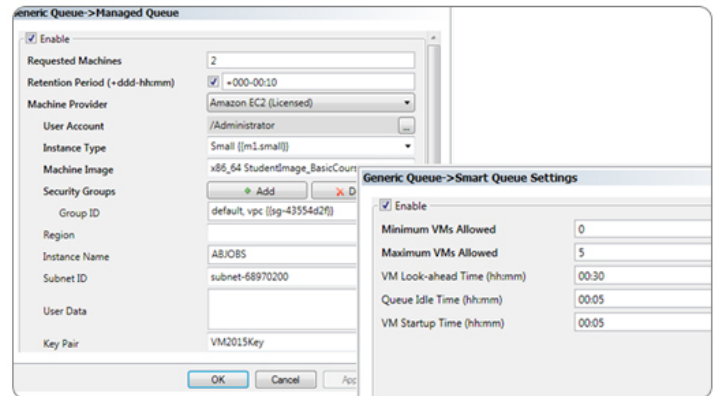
Generic Queue->Managed Queue

Enable

| | |
|---|---|
| Requested Machines | 2 |
| Retention Period (+ddd-hh:mm) | +000-00:10 |
| Machine Provider | Amazon EC2 (Licensed) |
| User Account | /Administrator |
| Instance Type | Small ((m1.small)) |
| Machine Image | x86_64 StudentImage_BasicCour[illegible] |
| Security Groups | Add D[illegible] |
| Group ID | default, vpc ((sg-43554d2f)) |
| Region | |
| Instance Name | ABJOBS |
| Subnet ID | subnet-68970200 |
| User Data | |
| Key Pair | VM2015Key |

OK Cancel App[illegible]

Generic Queue->Smart Queue Settings

Enable

| | |
|---|---|
| Minimum VMs Allowed | 0 |
| Maximum VMs Allowed | 5 |
| VM Look-ahead Time (hh:mm) | 00:30 |
| Queue Idle Time (hh:mm) | 00:05 |
| VM Startup Time (hh:mm) | 00:05 |